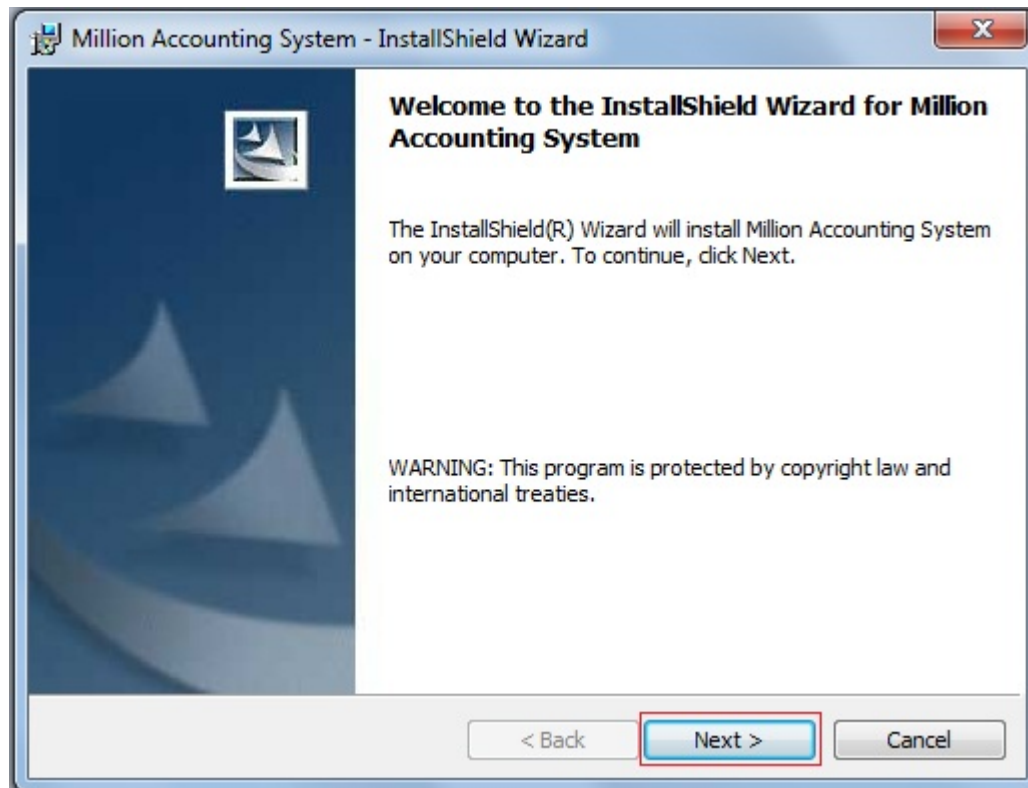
Million Accounting System - InstallShield Wizard

Welcome to the InstallShield Wizard for Million Accounting System

The InstallShield(R) Wizard will install Million Accounting System on your computer. To continue, click Next.

WARNING: This program is protected by copyright law and international treaties.

< Back
Next >
Cancel